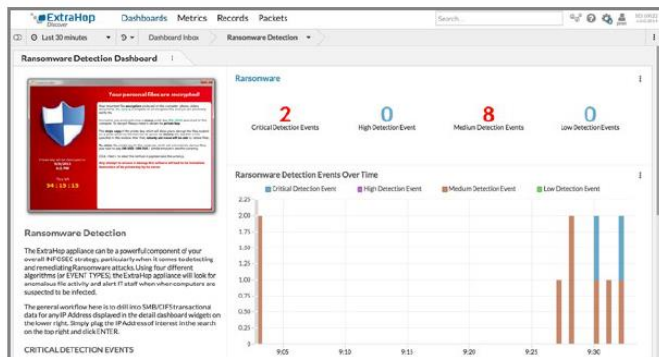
ExtraHop Discover Dashboards Metrics Records Packets Search...

Last 30 minutes Dashboard Inbox Ransomware Detection

Ransomware Detection Dashboard

Your personal files are encrypted!

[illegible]

04 : 15 : 13

Ransomware Detection

The ExtraHop appliance can be a powerful component of your overall INFOSEC strategy, particularly when it comes to detecting and remediating Ransomware attacks. Using four different algorithms (or EVENT TYPES), the ExtraHop appliance will look for anomalous file activity and alert IT staff when when computers are suspected to be infected.

The general workflow here is to drill into SMB/CIFS transactional data for any IP Address displayed in the detail dashboard widgets on the lower right. Simply plug the IP Address of interest in the search on the top right and click ENTER.

CRITICAL DETECTION EVENTS

Ransomware

| 2 | 0 | 8 | 0 |
|---|---|---|---|
| Critical Detection Events | High Detection Events | Medium Detection Events | Low Detection Events |

Ransomware Detection Events Over Time

Critical Detection Event High Detection Event Medium Detection Event Low Detection Event

2.25
2.00
1.75
1.50
1.25
1.00
0.75
0.50
0.25
0

9:05 9:10 9:15 9:20 9:25 9:30